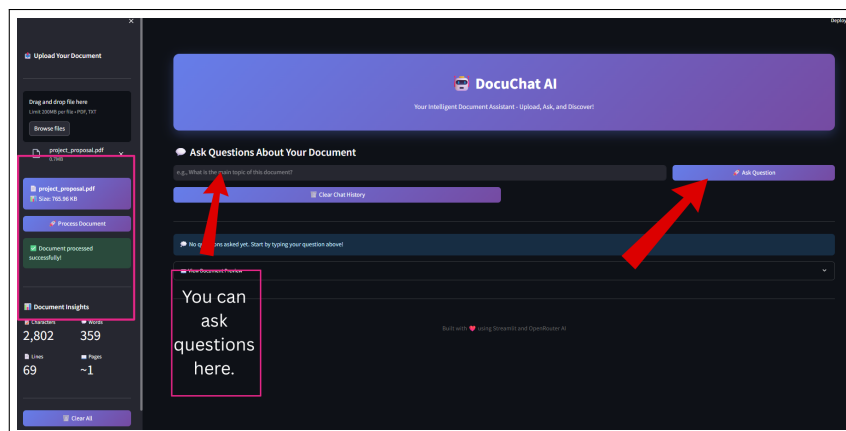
×

Upload Your Document

Drag and drop file here
Limit 200MB per file • PDF, TXT

Browse files

project_proposal.pdf
0.7MB

project_proposal.pdf
Size: 765.96 KB

Process Document

Document processed successfully!

Document Insights

Characters
2,802

Words
359

Lines
69

Pages
~1

Clear All

Deploy

DocuChat AI

Your Intelligent Document Assistant - Upload, Ask, and Discover!

Ask Questions About Your Document

e.g., What is the main topic of this document?

Ask Question

Clear Chat History

No questions asked yet. Start by typing your question above!

View Document Preview

You can ask questions here.

Built with ❤ using Streamlit and OpenRouter AI